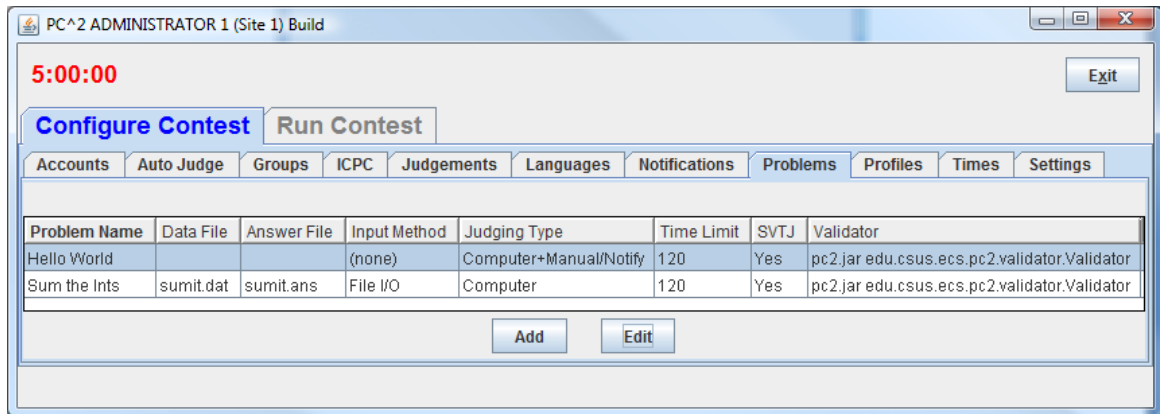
PC^2 ADMINISTRATOR 1 (Site 1) Build

5:00:00

Exit

Configure Contest | Run Contest

Accounts | Auto Judge | Groups | ICPC | Judgements | Languages | Notifications | Problems | Profiles | Times | Settings

| Problem Name | Data File | Answer File | Input Method | Judging Type | Time Limit | SVTJ | Validator |
|---|---|---|---|---|---|---|---|
| Hello World | | | (none) | Computer+Manual/Notify | 120 | Yes | pc2.jar edu.csus.ecs.pc2.validator.Validator |
| Sum the Ints | sumit.dat | sumit.ans | File I/O | Computer | 120 | Yes | pc2.jar edu.csus.ecs.pc2.validator.Validator |

Add | Edit